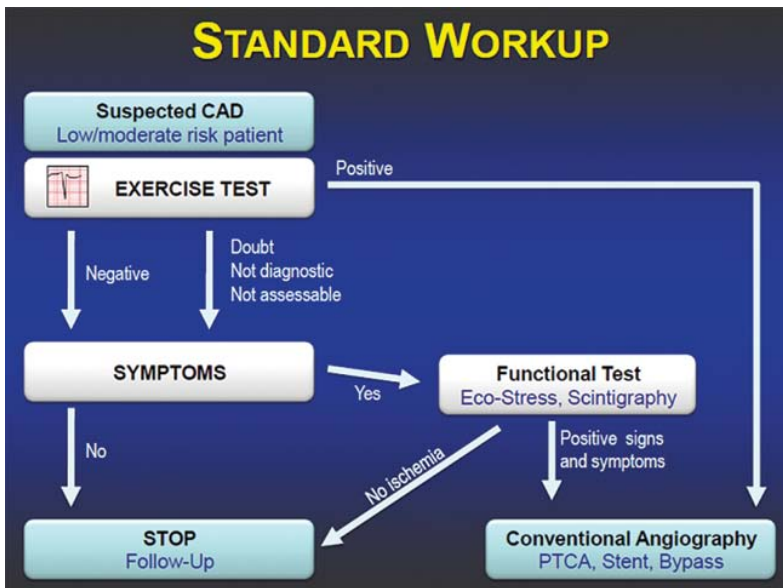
STANDARD WORKUP

Suspected CAD
Low/moderate risk patient

EXERCISE TEST

Positive

Negative

Doubt
Not diagnostic
Not assessable

SYMPTOMS

Yes

Functional Test
Eco-Stress, Scintigraphy

No

No ischemia

Positive signs and symptoms

STOP
Follow-Up

Conventional Angiography
PTCA, Stent, Bypass